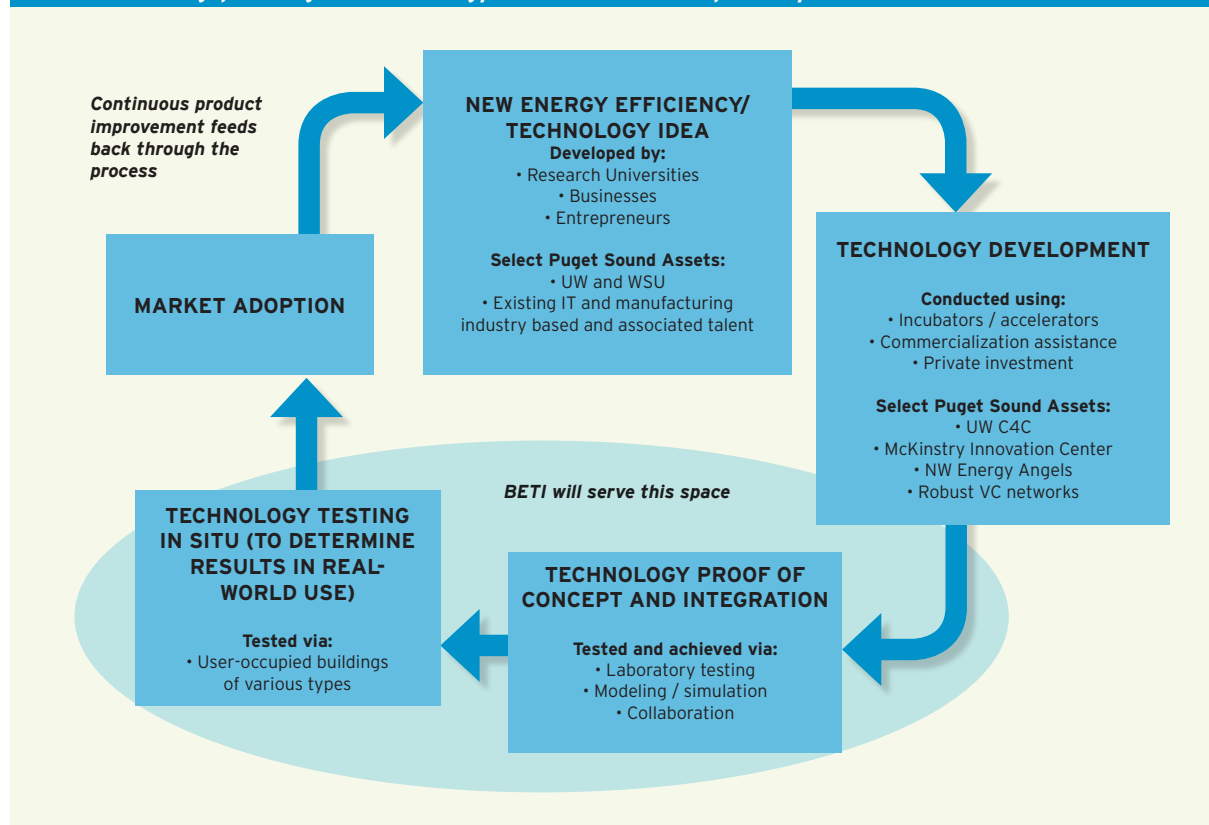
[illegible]

Continuous product improvement feeds back through the process

NEW ENERGY EFFICIENCY/ TECHNOLOGY IDEA
Developed by:
• Research Universities
• Businesses
• Entrepreneurs

Select Puget Sound Assets:
• UW and WSU
• Existing IT and manufacturing industry based and associated talent

MARKET ADOPTION

TECHNOLOGY DEVELOPMENT

Conducted using:
• Incubators / accelerators
• Commercialization assistance
• Private investment

Select Puget Sound Assets:
• UW C4C
• McKinstry Innovation Center
• NW Energy Angels
• Robust VC networks

BETI will serve this space

TECHNOLOGY TESTING IN SITU (TO DETERMINE RESULTS IN REAL-WORLD USE)

Tested via:
• User-occupied buildings of various types

TECHNOLOGY PROOF OF CONCEPT AND INTEGRATION

Tested and achieved via:
• Laboratory testing
• Modeling / simulation
• Collaboration